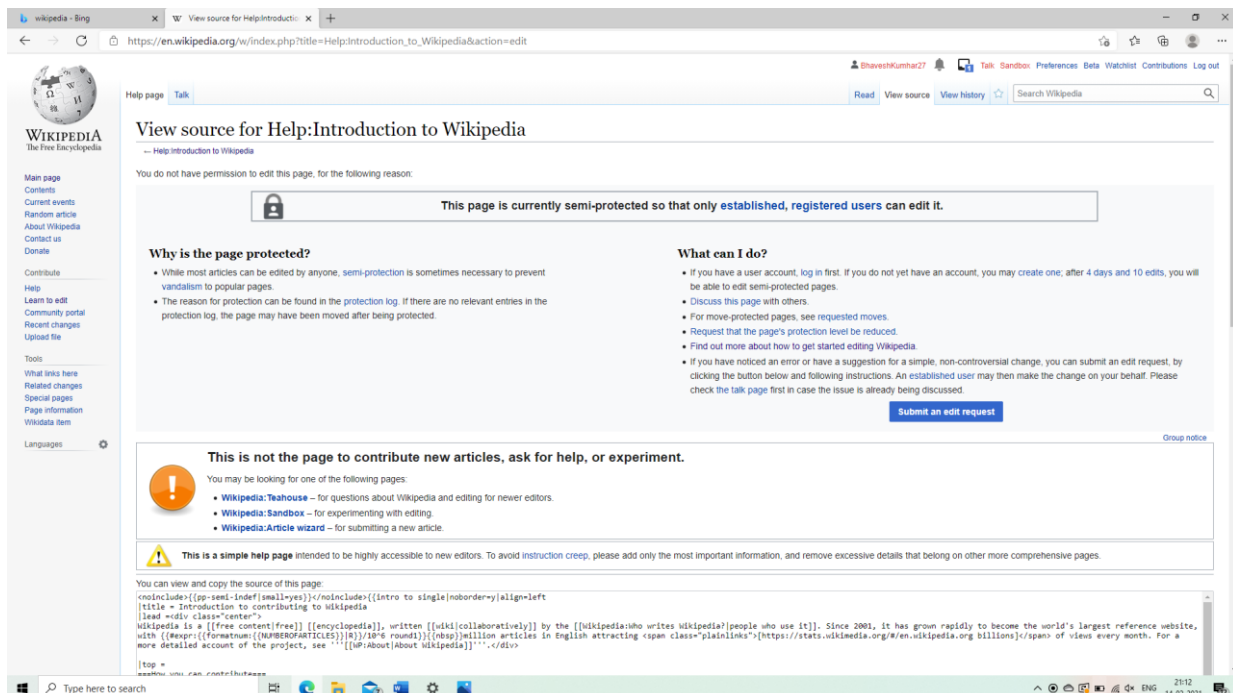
wikipedia - Bing
View source for Help:Introductio
https://en.wikipedia.org/w/index.php?title=Help:Introduction_to_Wikipedia&action=edit

BhaveshKumhar27 Talk Sandbox Preferences Beta Watchlist Contributions Log out

WIKIPEDIA
The Free Encyclopedia

Help page Talk
Read View source View history Search Wikipedia

View source for Help:Introduction to Wikipedia
← Help:Introduction to Wikipedia

Main page
Contents
Current events
Random article
About Wikipedia
Contact us
Donate

Contribute
Help
Learn to edit
Community portal
Recent changes
Upload file

Tools
What links here
Related changes
Special pages
Page information
Wikidata item

Languages

You do not have permission to edit this page, for the following reason:

This page is currently semi-protected so that only established, registered users can edit it.

Why is the page protected?
• While most articles can be edited by anyone, semi-protection is sometimes necessary to prevent vandalism to popular pages.
• The reason for protection can be found in the protection log. If there are no relevant entries in the protection log, the page may have been moved after being protected.

What can I do?
• If you have a user account, log in first. If you do not yet have an account, you may create one; after 4 days and 10 edits, you will be able to edit semi-protected pages.
• Discuss this page with others.
• For move-protected pages, see requested moves.
• Request that the page's protection level be reduced.
• Find out more about how to get started editing Wikipedia.
• If you have noticed an error or have a suggestion for a simple, non-controversial change, you can submit an edit request, by clicking the button below and following instructions. An established user may then make the change on your behalf. Please check the talk page first in case the issue is already being discussed.

Submit an edit request

Group notice

This is not the page to contribute new articles, ask for help, or experiment.
You may be looking for one of the following pages:
• Wikipedia:Teahouse – for questions about Wikipedia and editing for newer editors.
• Wikipedia:Sandbox – for experimenting with editing.
• Wikipedia:Article wizard – for submitting a new article.

This is a simple help page intended to be highly accessible to new editors. To avoid instruction creep, please add only the most important information, and remove excessive details that belong on other more comprehensive pages.

You can view and copy the source of this page:
<noinclude>{{pp-semi-indef|small=yes}}</noinclude>{{intro to single|noborder=y|align=left
|title = Introduction to contributing to Wikipedia
|lead =<div class="center">
Wikipedia is a [[free content|free]] [[encyclopedia]], written [[wiki|collaboratively]] by the [[Wikipedia:Who writes Wikipedia?|people who use it]]. Since 2001, it has grown rapidly to become the world's largest reference website, with {{#expr:{{formatnum:{{NUMBEROFARTICLES}}|R}}/10^6 round1}}{{nbsp}}million articles in English attracting <span class="plainlinks">[https://stats.wikimedia.org/#/en.wikipedia.org billions]</span> of views every month. For a more detailed account of the project, see '''[[WP:About|About Wikipedia]]'''.</div>

|top =
===How you can contribute===

Type here to search
ENG 21:12